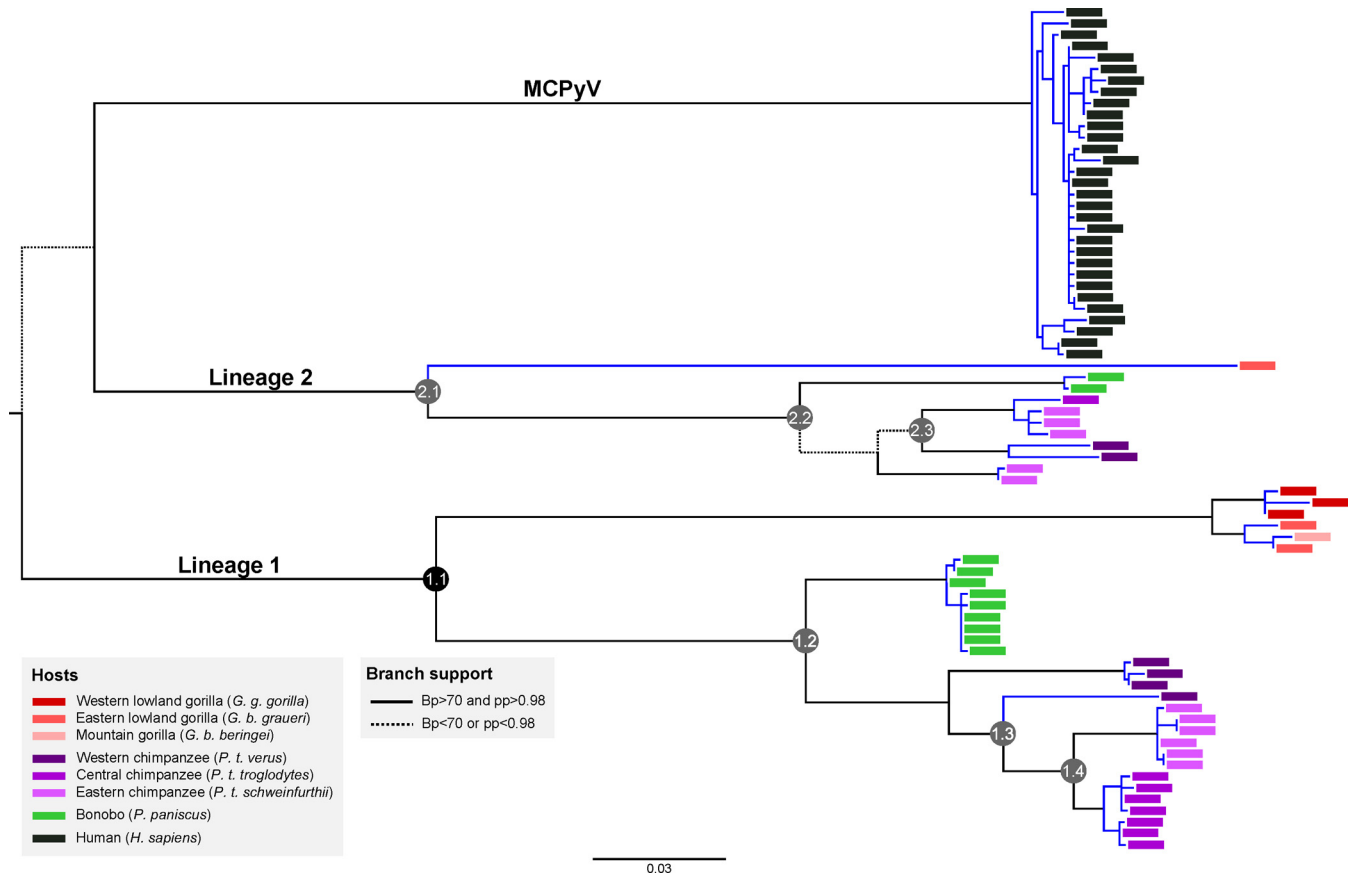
MCPyV

Lineage 2

2.1

2.2

2.3

Lineage 1

1.1

1.2

1.3

1.4

Hosts
Western lowland gorilla (G. g. gorilla)
Eastern lowland gorilla (G. b. graueri)
Mountain gorilla (G. b. beringei)
Western chimpanzee (P. t. verus)
Central chimpanzee (P. t. troglodytes)
Eastern chimpanzee (P. t. schweinfurthii)
Bonobo (P. paniscus)
Human (H. sapiens)

Branch support
Bp>70 and pp>0.98
Bp<70 or pp<0.98

0.03